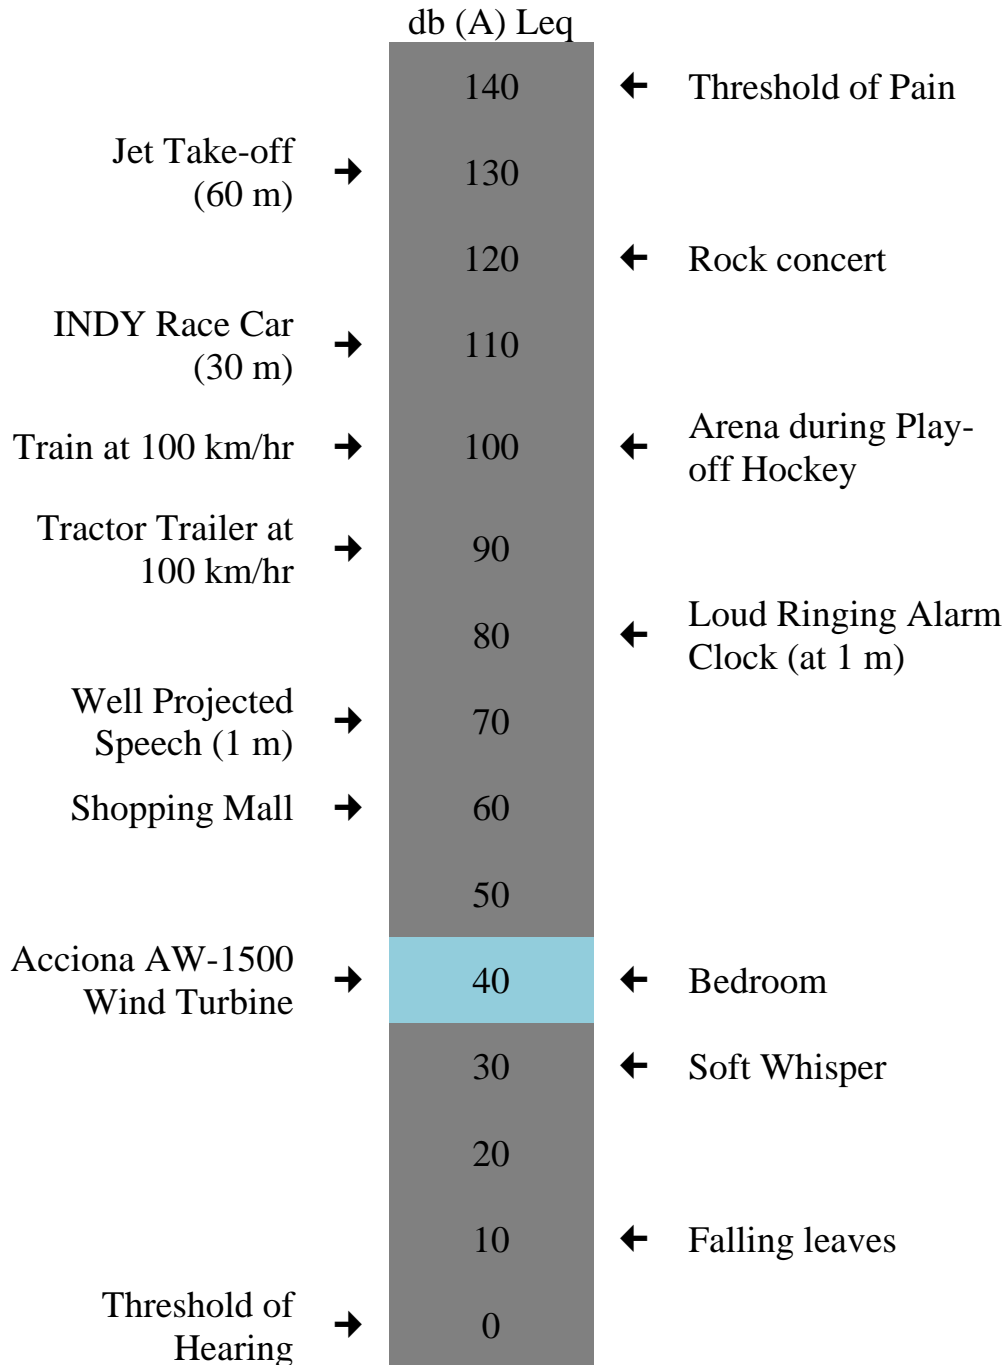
db (A) Leq

140 Threshold of Pain

Jet Take-off (60 m) 130

120 Rock concert

INDY Race Car (30 m) 110

Train at 100 km/hr 100 Arena during Play-off Hockey

Tractor Trailer at 100 km/hr 90

80 Loud Ringing Alarm Clock (at 1 m)

Well Projected Speech (1 m) 70

Shopping Mall 60

50

Acciona AW-1500 Wind Turbine 40 Bedroom

30 Soft Whisper

20

10 Falling leaves

Threshold of Hearing 0